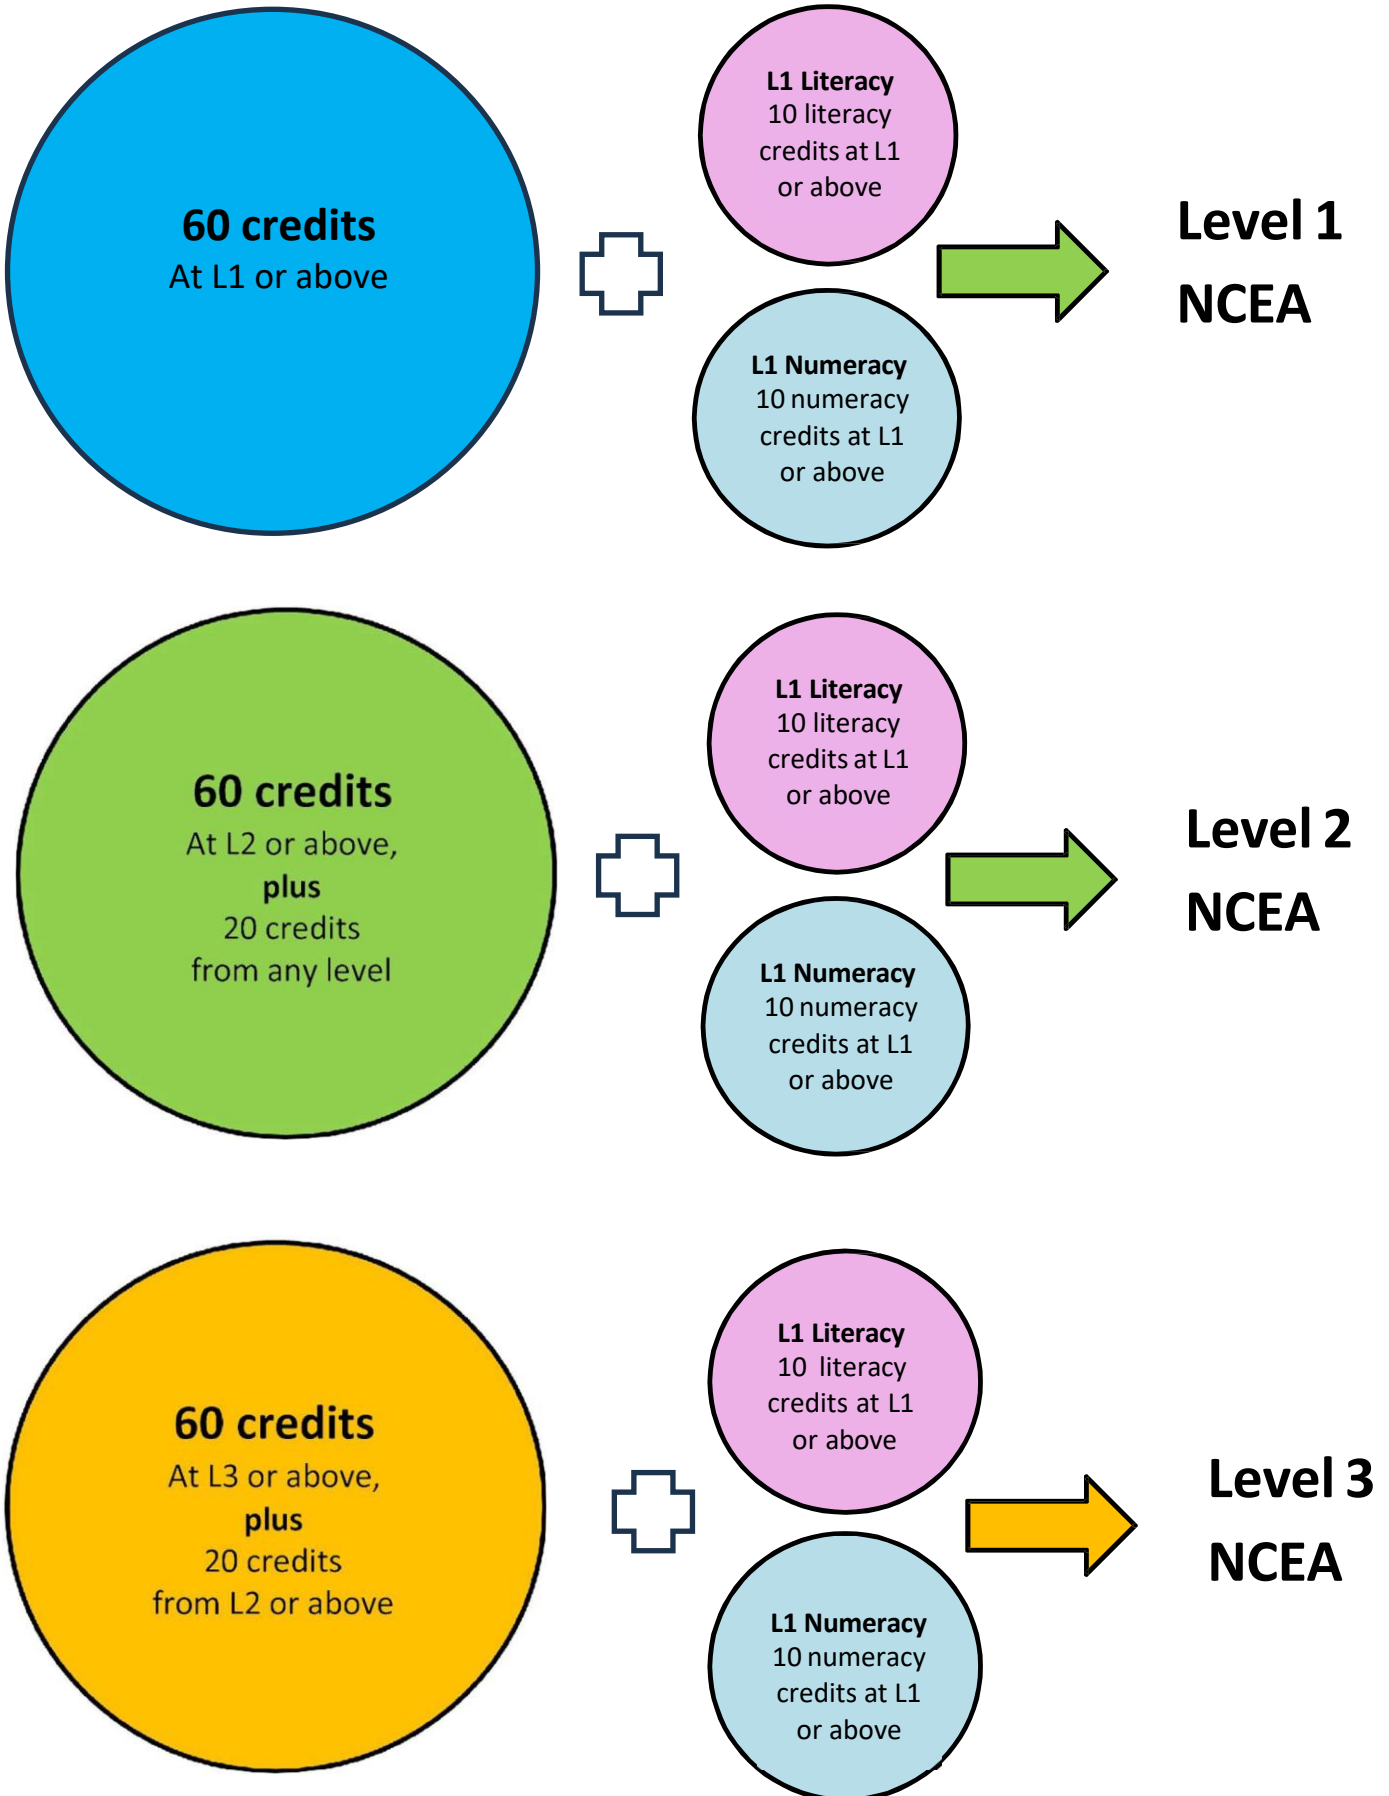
60 credits
At L1 or above

L1 Literacy
10 literacy credits at L1 or above

L1 Numeracy
10 numeracy credits at L1 or above

Level 1
NCEA

60 credits
At L2 or above,
plus
20 credits
from any level

L1 Literacy
10 literacy credits at L1 or above

L1 Numeracy
10 numeracy credits at L1 or above

Level 2
NCEA

60 credits
At L3 or above,
plus
20 credits
from L2 or above

L1 Literacy
10 literacy credits at L1 or above

L1 Numeracy
10 numeracy credits at L1 or above

Level 3
NCEA